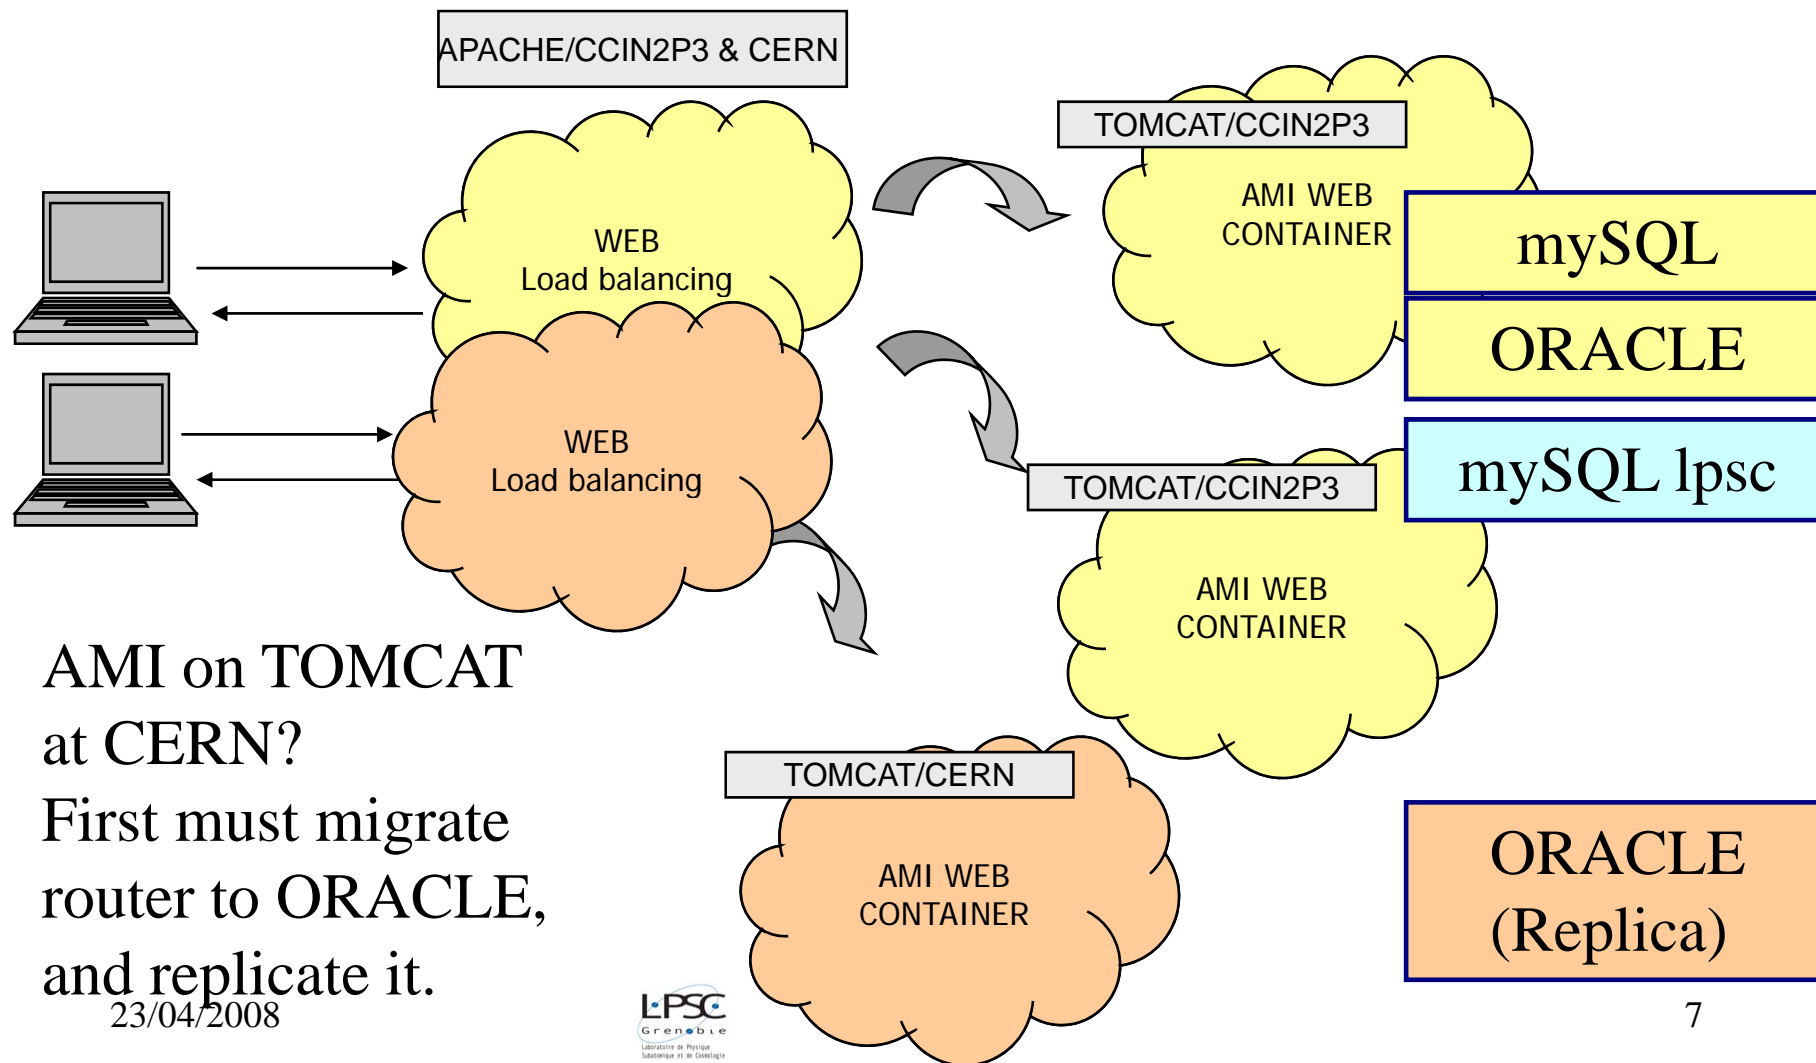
APACHE/CCIN2P3 & CERN

WEB
Load balancing

WEB
Load balancing

TOMCAT/CCIN2P3

AMI WEB
CONTAINER

mySQL

ORACLE

mySQL lpsc

TOMCAT/CCIN2P3

AMI WEB
CONTAINER

TOMCAT/CERN

AMI WEB
CONTAINER

ORACLE
(Replica)

AMI on TOMCAT at CERN?
First must migrate router to ORACLE, and replicate it.

23/04/2008

LPSC
Grenoble
Laboratoire de Physique Subatomique et de Cosmologie

7